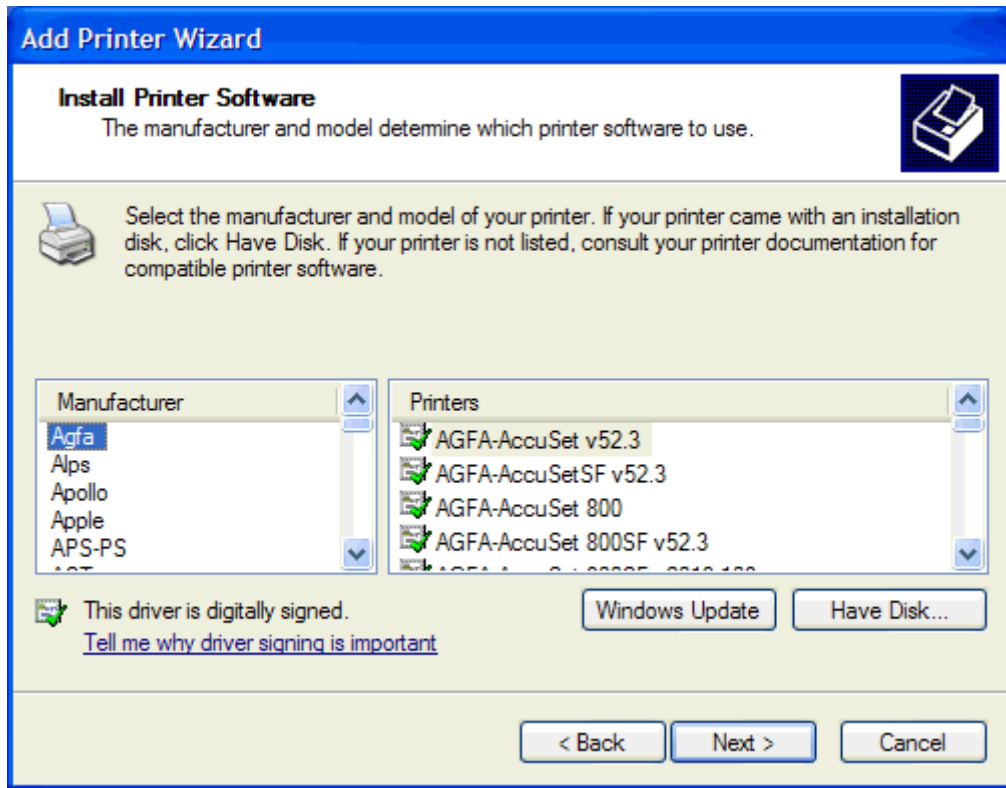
Add Printer Wizard

Install Printer Software
The manufacturer and model determine which printer software to use.

Select the manufacturer and model of your printer. If your printer came with an installation disk, click Have Disk. If your printer is not listed, consult your printer documentation for compatible printer software.

| Manufacturer |
|---|
| Agfa |
| Alps |
| Apollo |
| Apple |
| APS-PS |
| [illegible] |

| Printers |
|---|
| AGFA-AccuSet v52.3 |
| AGFA-AccuSetSF v52.3 |
| AGFA-AccuSet 800 |
| AGFA-AccuSet 800SF v52.3 |
| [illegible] |

This driver is digitally signed.
Tell me why driver signing is important

Windows Update
Have Disk...

< Back
Next >
Cancel